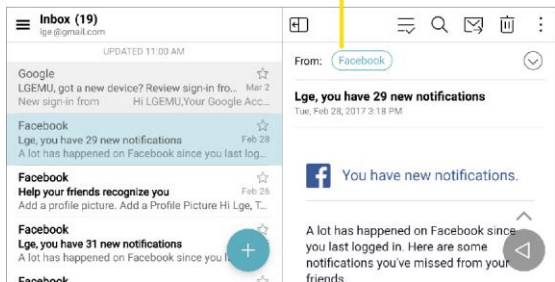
Inbox (19)
lge@gmail.com

UPDATED 11:00 AM

Google
LGEMU, got a new device? Review sign-in fro... Mar 2
New sign-in from Hi LGEMU,Your Google Acc...

Facebook
Lge, you have 29 new notifications Feb 28
A lot has happened on Facebook since you last log...

Facebook
Help your friends recognize you Feb 26
Add a profile picture. Add a Profile Picture Hi Lge, T...

Facebook
Lge, you have 31 new notifications
A lot has happened on Facebook since you l

Facebook

From: Facebook

Lge, you have 29 new notifications
Tue, Feb 28, 2017 3:18 PM

You have new notifications.

A lot has happened on Facebook since you last logged in. Here are some notifications you've missed from your friends.